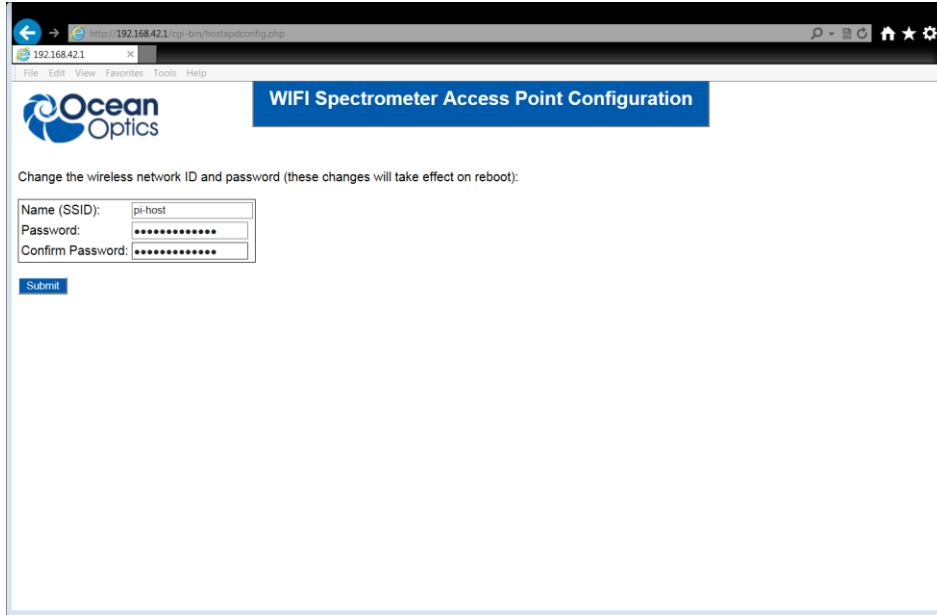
http://192.168.42.1/cgi-bin/hostapdconfig.php

192.168.42.1 ×

File Edit View Favorites Tools Help

Ocean Optics

WIFI Spectrometer Access Point Configuration

Change the wireless network ID and password (these changes will take effect on reboot):

| Name (SSID): | pi-host |
|---|---|
| Password: | ••••••••••••• |
| Confirm Password: | ••••••••••••• |

Submit